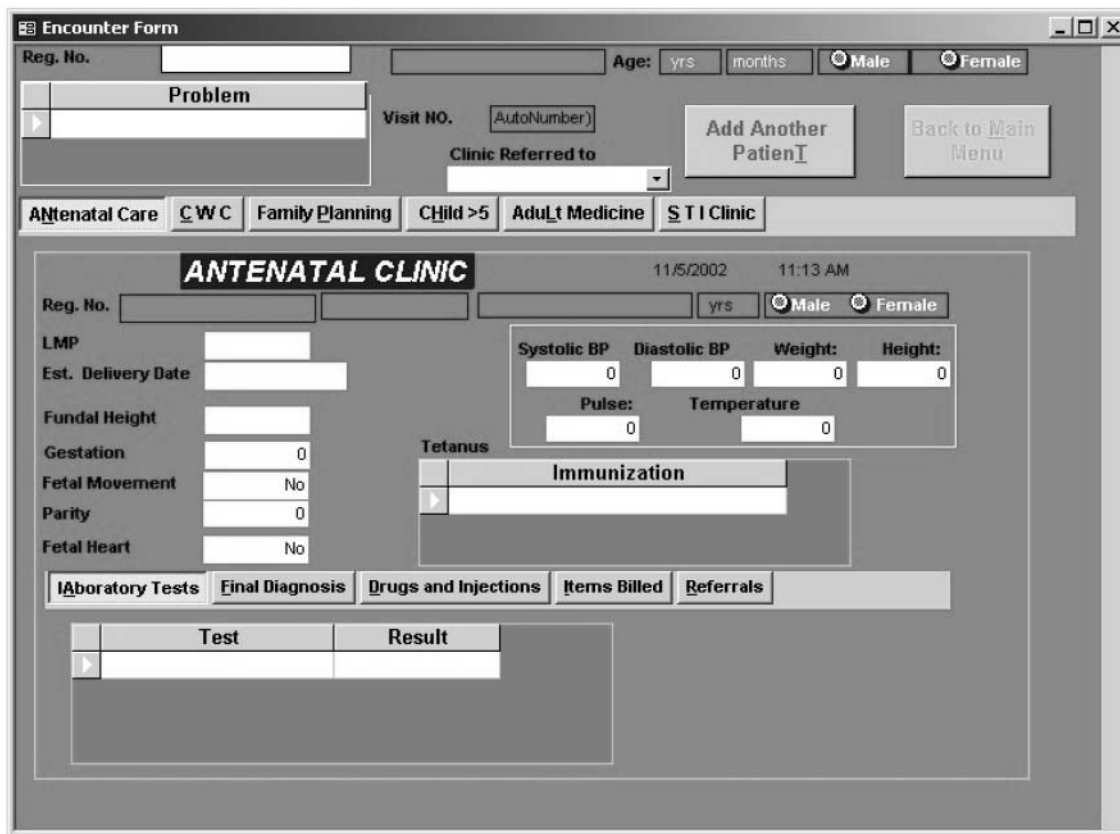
Encounter Form

Reg. No.

Age: yrs months Male Female

Problem

Visit NO. AutoNumber)

Clinic Referred to

Add Another PatienT

Back to Main Menu

ANtenatal Care | C W C | Family Planning | CHild >5 | AduLt Medicine | S T I Clinic

ANTENATAL CLINIC

11/5/2002 11:13 AM

Reg. No. yrs Male Female

LMP

Est. Delivery Date

Fundal Height

Gestation 0

Fetal Movement No

Parity 0

Fetal Heart No

Systolic BP 0 | Diastolic BP 0 | Weight: 0 | Height: 0

Pulse: 0 | Temperature 0

Tetanus

Immunization

lAboratory Tests | Final Diagnosis | Drugs and Injections | Items Billed | Referrals

| Test | Result |
|---|---|
| | |